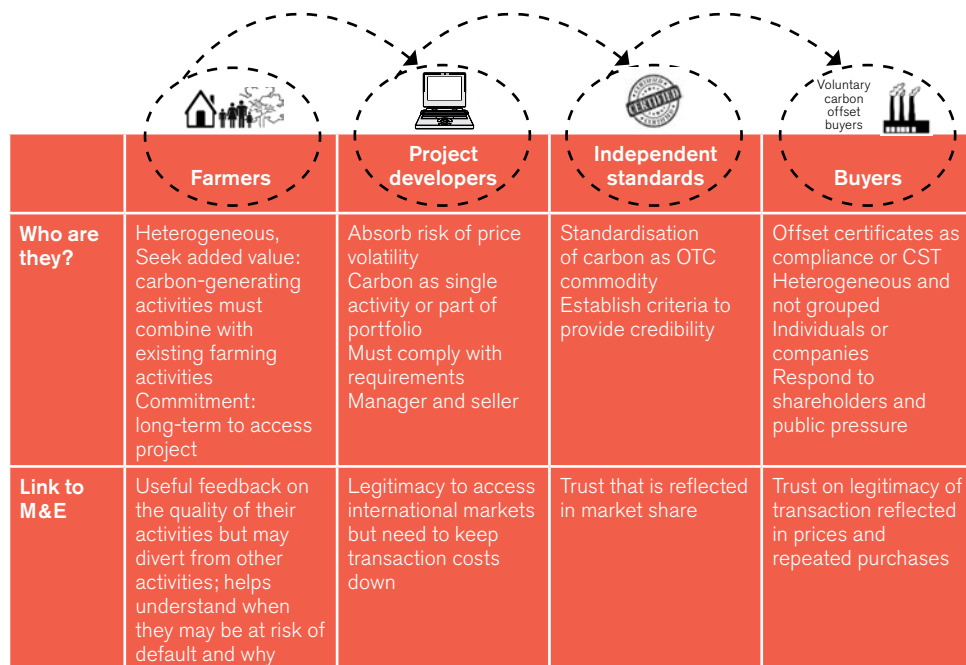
Voluntary carbon offset buyers

CERTIFIED

| | Farmers | Project developers | Independent standards | Buyers |
|---|---|---|---|---|
| **Who are they?** | Heterogeneous, Seek added value: carbon-generating activities must combine with existing farming activities Commitment: long-term to access project | Absorb risk of price volatility Carbon as single activity or part of portfolio Must comply with requirements Manager and seller | Standardisation of carbon as OTC commodity Establish criteria to provide credibility | Offset certificates as compliance or CST Heterogeneous and not grouped Individuals or companies Respond to shareholders and public pressure |
| **Link to M&E** | Useful feedback on the quality of their activities but may divert from other activities; helps understand when they may be at risk of default and why | Legitimacy to access international markets but need to keep transaction costs down | Trust that is reflected in market share | Trust on legitimacy of transaction reflected in prices and repeated purchases |